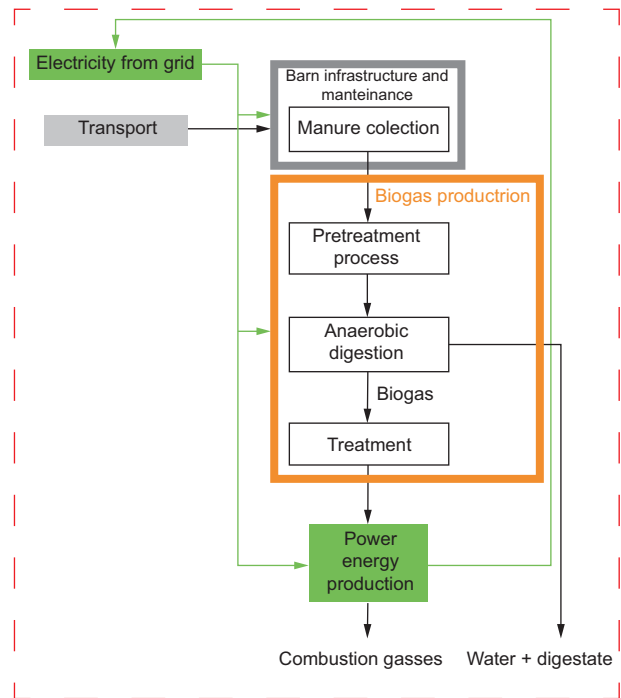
Electricity from grid

Transport

Barn infrastructure and manteinance

Manure colection

Biogas productrion

Pretreatment process

Anaerobic digestion

Biogas

Treatment

Power energy production

Combustion gasses

Water + digestate